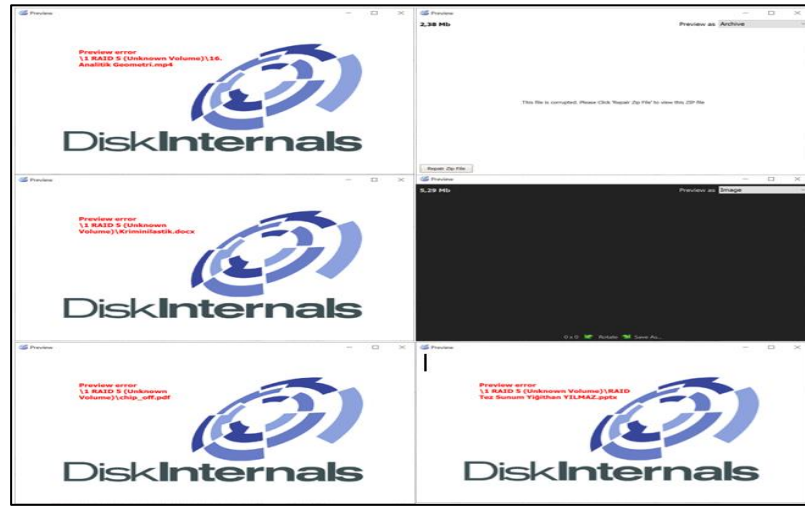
Preview

Preview error
\1 RAID 5 (Unknown Volume)\16. Analitik Geometri.mp4

DiskInternals

Preview

2,38 Mb

Preview as Archive

This file is corrupted. Please Click 'Repair Zip File' to view this ZIP file

Repair Zip File

Preview

Preview error
\1 RAID 5 (Unknown Volume)\Kriminilastik.docx

DiskInternals

Preview

5,29 Mb

Preview as Image

0 x 0 Rotate Save As...

Preview

Preview error
\1 RAID 5 (Unknown Volume)\chip_off.pdf

DiskInternals

Preview

Preview error
\1 RAID 5 (Unknown Volume)\RAID Tez Sunum Yiğithan YILMAZ.pptx

DiskInternals